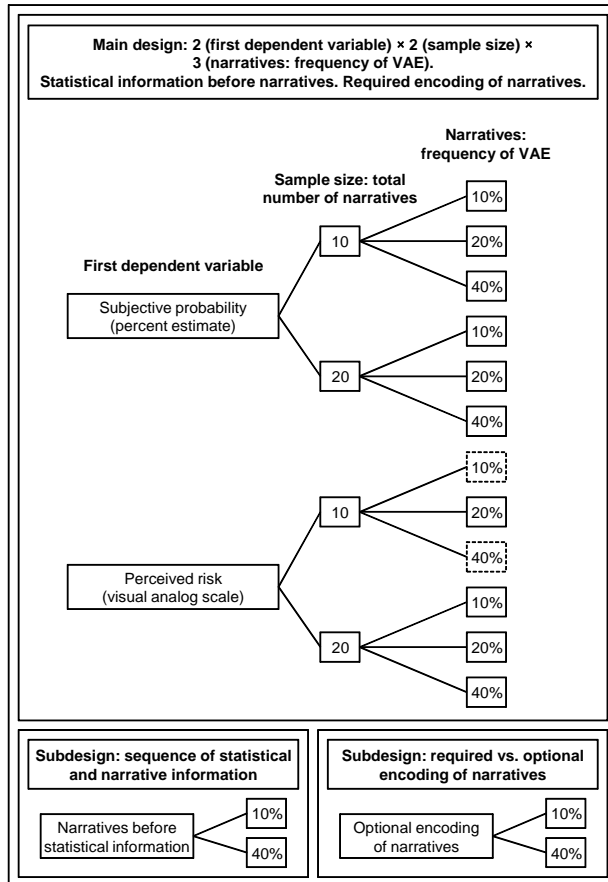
Main design: 2 (first dependent variable) × 2 (sample size) × 3 (narratives: frequency of VAE).
Statistical information before narratives. Required encoding of narratives.

Narratives: frequency of VAE

Sample size: total number of narratives

First dependent variable

Subjective probability (percent estimate)

10

10%

20%

40%

20

10%

20%

40%

Perceived risk (visual analog scale)

10

10%

20%

40%

20

10%

20%

40%

Subdesign: sequence of statistical and narrative information

Narratives before statistical information

10%

40%

Subdesign: required vs. optional encoding of narratives

Optional encoding of narratives

10%

40%